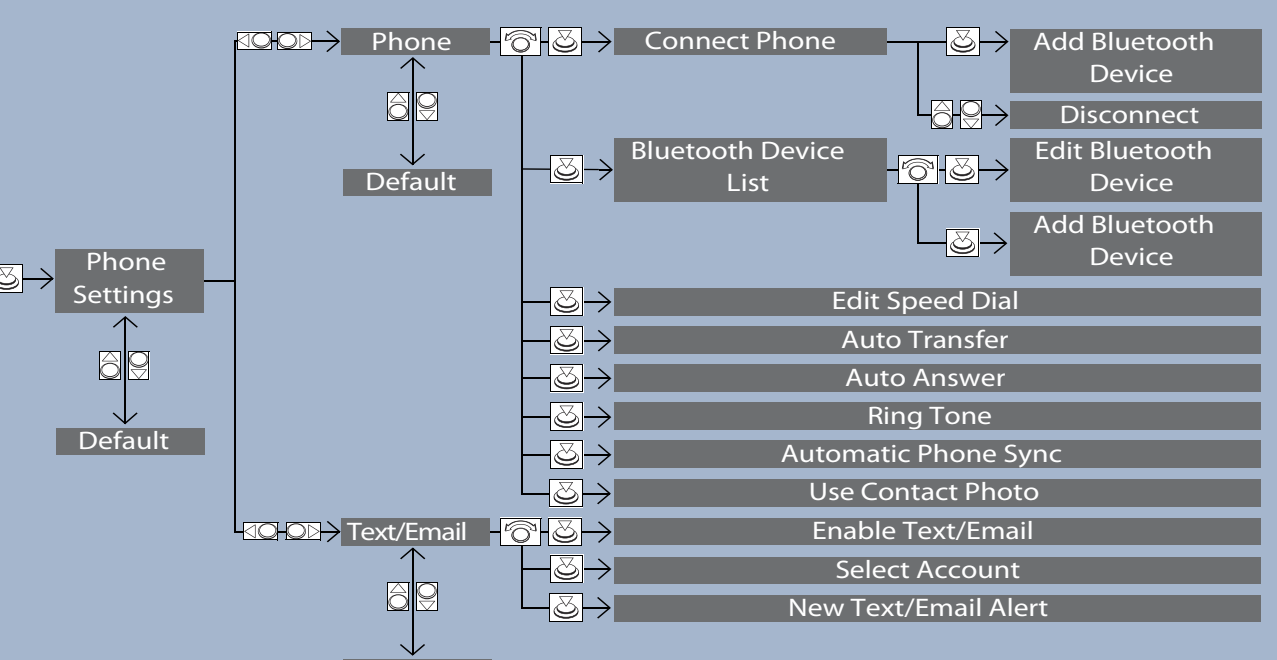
Phone Settings

Default

Phone

Default

Connect Phone

Add Bluetooth Device

Disconnect

Bluetooth Device List

Edit Bluetooth Device

Add Bluetooth Device

Edit Speed Dial

Auto Transfer

Auto Answer

Ring Tone

Automatic Phone Sync

Use Contact Photo

Text/Email

Enable Text/Email

Select Account

New Text/Email Alert